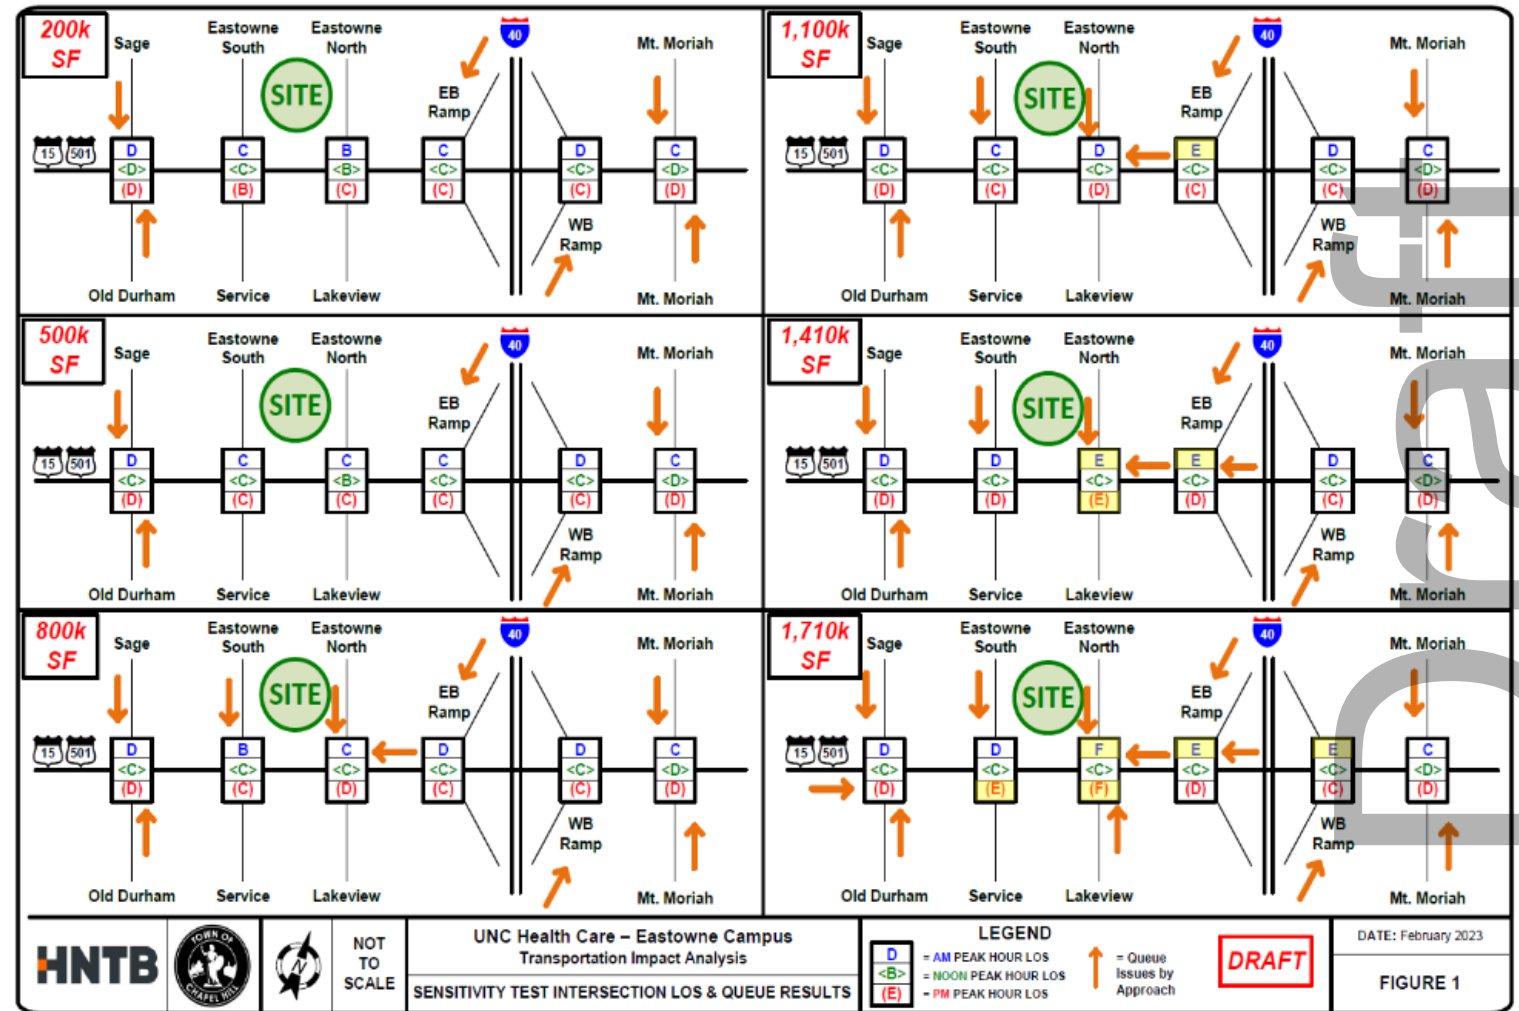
200k SF

Sage | Eastowne South | Eastowne North | SITE | EB Ramp | 40 | Mt. Moriah

15 501

| Sage/Old Durham | Service | Lakeview | EB Ramp | WB Ramp | Mt. Moriah |
|---|---|---|---|---|---|
| D <D> (D) | C <C> (B) | B <B> (C) | C <C> (C) | D <C> (C) | C <D> (D) |

WB Ramp

Old Durham | Service | Lakeview | Mt. Moriah

1,100k SF

Sage | Eastowne South | Eastowne North | SITE | EB Ramp | 40 | Mt. Moriah

15 501

| Sage/Old Durham | Service | Lakeview | EB Ramp | WB Ramp | Mt. Moriah |
|---|---|---|---|---|---|
| D <C> (D) | C <C> (C) | D <C> (D) | E <C> (C) | D <C> (C) | C <D> (D) |

WB Ramp

Old Durham | Service | Lakeview | Mt. Moriah

500k SF

Sage | Eastowne South | Eastowne North | SITE | EB Ramp | 40 | Mt. Moriah

15 501

| Sage/Old Durham | Service | Lakeview | EB Ramp | WB Ramp | Mt. Moriah |
|---|---|---|---|---|---|
| D <C> (D) | C <C> (C) | C <B> (C) | C <C> (C) | D <C> (C) | C <D> (D) |

WB Ramp

Old Durham | Service | Lakeview | Mt. Moriah

1,410k SF

Sage | Eastowne South | Eastowne North | SITE | EB Ramp | 40 | Mt. Moriah

15 501

| Sage/Old Durham | Service | Lakeview | EB Ramp | WB Ramp | Mt. Moriah |
|---|---|---|---|---|---|
| D <C> (D) | D <C> (D) | E <C> (E) | E <C> (D) | D <C> (C) | C <D> (D) |

WB Ramp

Old Durham | Service | Lakeview | Mt. Moriah

800k SF

Sage | Eastowne South | Eastowne North | SITE | EB Ramp | 40 | Mt. Moriah

15 501

| Sage/Old Durham | Service | Lakeview | EB Ramp | WB Ramp | Mt. Moriah |
|---|---|---|---|---|---|
| D <C> (D) | B <C> (C) | C <C> (D) | D <C> (C) | D <C> (C) | C <D> (D) |

WB Ramp

Old Durham | Service | Lakeview | Mt. Moriah

1,710k SF

Sage | Eastowne South | Eastowne North | SITE | EB Ramp | 40 | Mt. Moriah

15 501

| Sage/Old Durham | Service | Lakeview | EB Ramp | WB Ramp | Mt. Moriah |
|---|---|---|---|---|---|
| D <C> (D) | D <C> (E) | F <C> (F) | E <C> (D) | E <C> (C) | C <D> (D) |

WB Ramp

Old Durham | Service | Lakeview | Mt. Moriah

Draft

HNTB | TOWN OF CHAPEL HILL | N | NOT TO SCALE

UNC Health Care – Eastowne Campus
Transportation Impact Analysis
SENSITIVITY TEST INTERSECTION LOS & QUEUE RESULTS

LEGEND
D = AM PEAK HOUR LOS
<B> = NOON PEAK HOUR LOS
(E) = PM PEAK HOUR LOS
= Queue Issues by Approach

DRAFT

DATE: February 2023
FIGURE 1